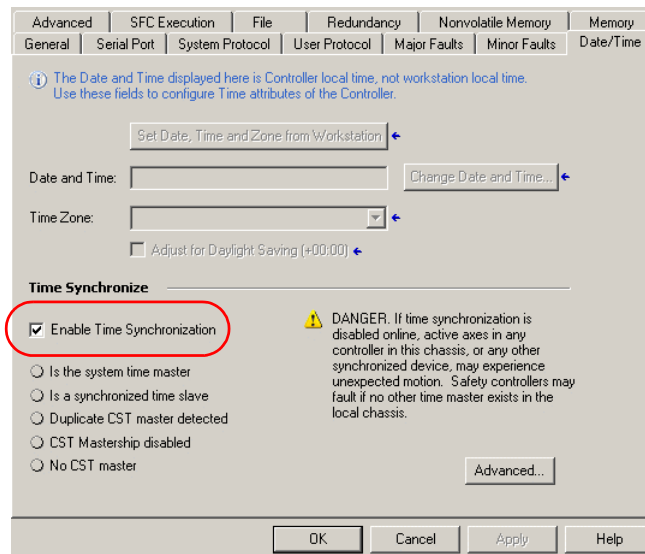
Advanced | SFC Execution | File | Redundancy | Nonvolatile Memory | Memory
General | Serial Port | System Protocol | User Protocol | Major Faults | Minor Faults | Date/Time

The Date and Time displayed here is Controller local time, not workstation local time. Use these fields to configure Time attributes of the Controller.

Set Date, Time and Zone from Workstation

Date and Time:

Change Date and Time...

Time Zone:

Adjust for Daylight Saving (+00:00)

Time Synchronize

Enable Time Synchronization

Is the system time master

Is a synchronized time slave

Duplicate CST master detected

CST Mastership disabled

No CST master

DANGER. If time synchronization is disabled online, active axes in any controller in this chassis, or any other synchronized device, may experience unexpected motion. Safety controllers may fault if no other time master exists in the local chassis.

Advanced...

OK | Cancel | Apply | Help